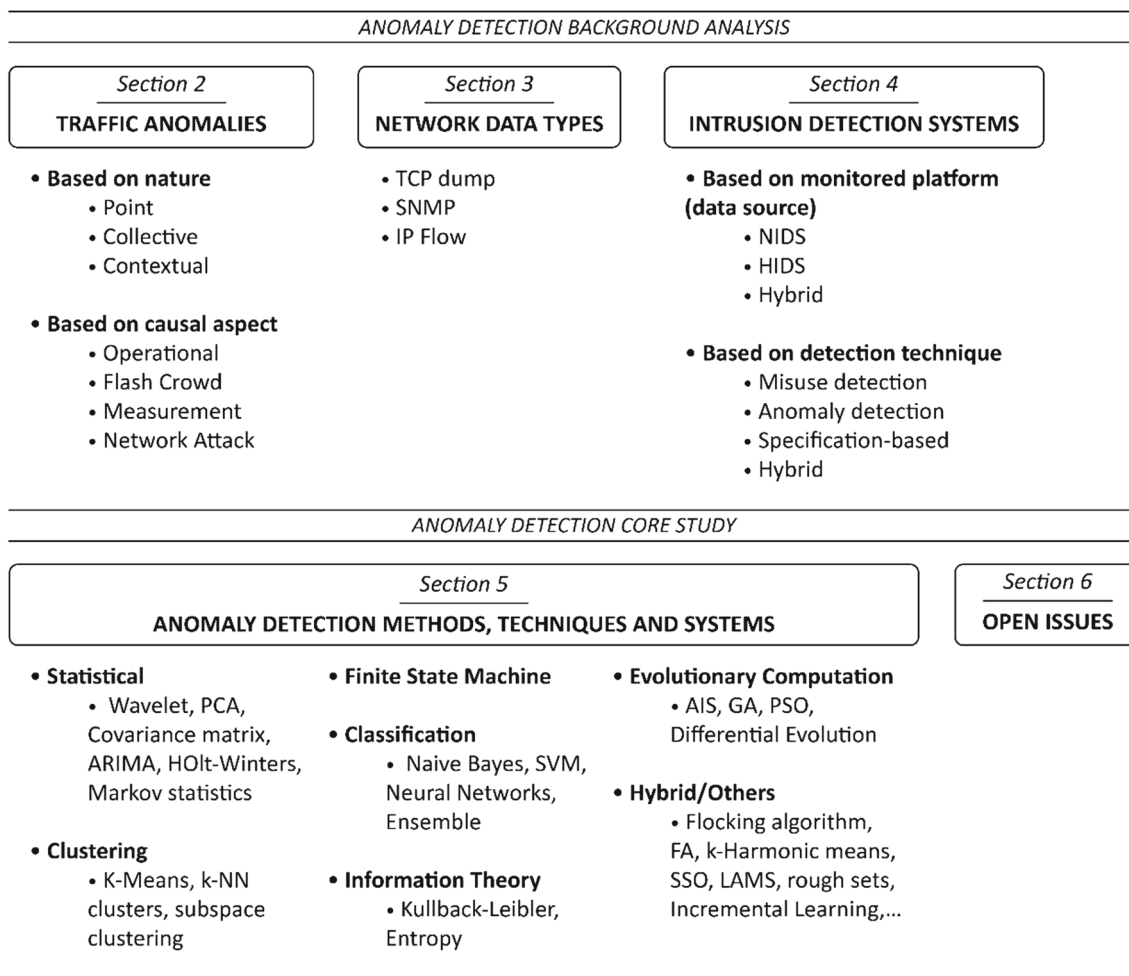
ANOMALY DETECTION BACKGROUND ANALYSIS

Section 2
TRAFFIC ANOMALIES

• Based on nature
• Point
• Collective
• Contextual

• Based on causal aspect
• Operational
• Flash Crowd
• Measurement
• Network Attack

Section 3
NETWORK DATA TYPES

• TCP dump
• SNMP
• IP Flow

Section 4
INTRUSION DETECTION SYSTEMS

• Based on monitored platform (data source)
• NIDS
• HIDS
• Hybrid

• Based on detection technique
• Misuse detection
• Anomaly detection
• Specification-based
• Hybrid

ANOMALY DETECTION CORE STUDY

Section 5
ANOMALY DETECTION METHODS, TECHNIQUES AND SYSTEMS

Section 6
OPEN ISSUES

• Statistical
• Wavelet, PCA, Covariance matrix, ARIMA, HOlt-Winters, Markov statistics

• Clustering
• K-Means, k-NN clusters, subspace clustering

• Finite State Machine

• Classification
• Naive Bayes, SVM, Neural Networks, Ensemble

• Information Theory
• Kullback-Leibler, Entropy

• Evolutionary Computation
• AIS, GA, PSO, Differential Evolution

• Hybrid/Others
• Flocking algorithm, FA, k-Harmonic means, SSO, LAMS, rough sets, Incremental Learning,...